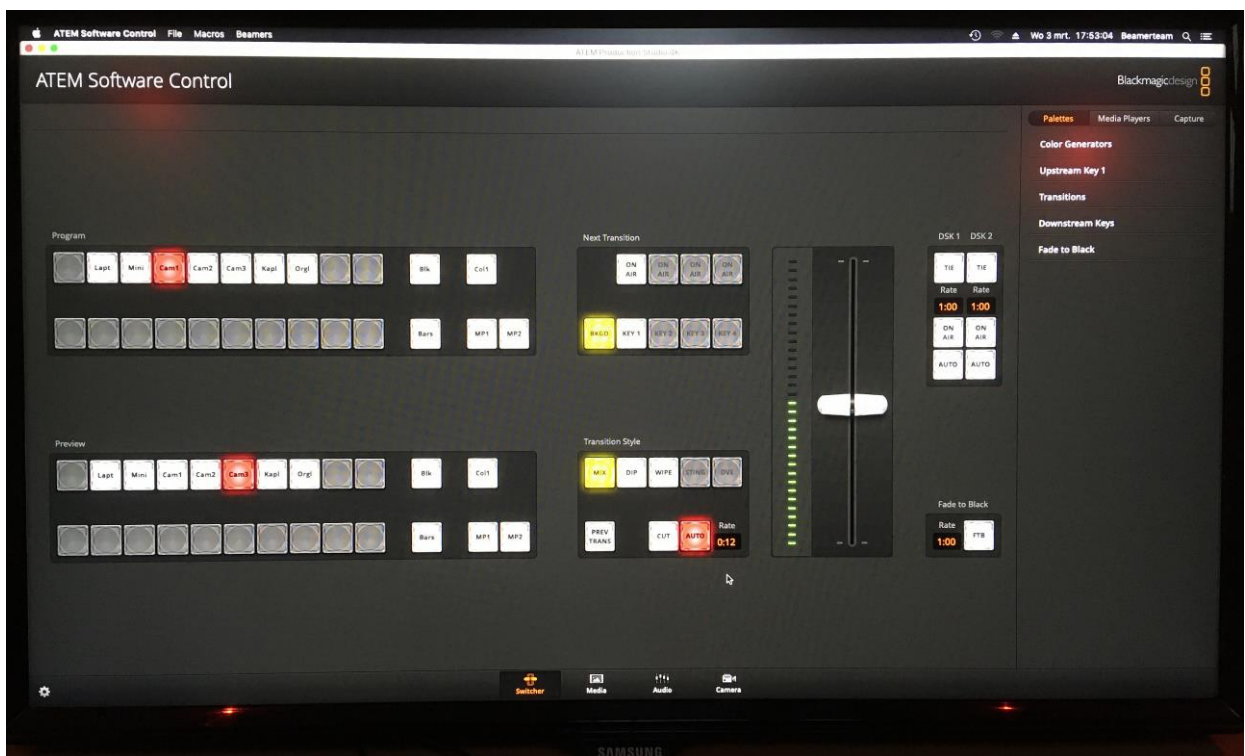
ATEM Software Control File Macros Beamers

Wo 3 mrt. 17:53:04 Beamerteam

ATEM Production Studio 4K

ATEM Software Control

Blackmagicdesign

Palettes Media Players Capture

Color Generators

Upstream Key 1

Transitions

Downstream Keys

Fade to Black

Program

Lapt Mini Cam1 Cam2 Cam3 Kapl Orgl Blk Col1

Bars MP1 MP2

Next Transition

ON AIR ON AIR ON AIR ON AIR

BKGD KEY 1 KEY 2 KEY 3 KEY 4

DSK 1 DSK 2

TIE TIE

Rate Rate

1:00 1:00

ON AIR ON AIR

AUTO AUTO

Preview

Lapt Mini Cam1 Cam2 Cam3 Kapl Orgl Blk Col1

Bars MP1 MP2

Transition Style

MIX DIP WIPE STING DVE

PREV TRANS CUT AUTO Rate 0:12

Fade to Black

Rate 1:00 FTB

Switcher Media Audio Camera

SAMSUNG